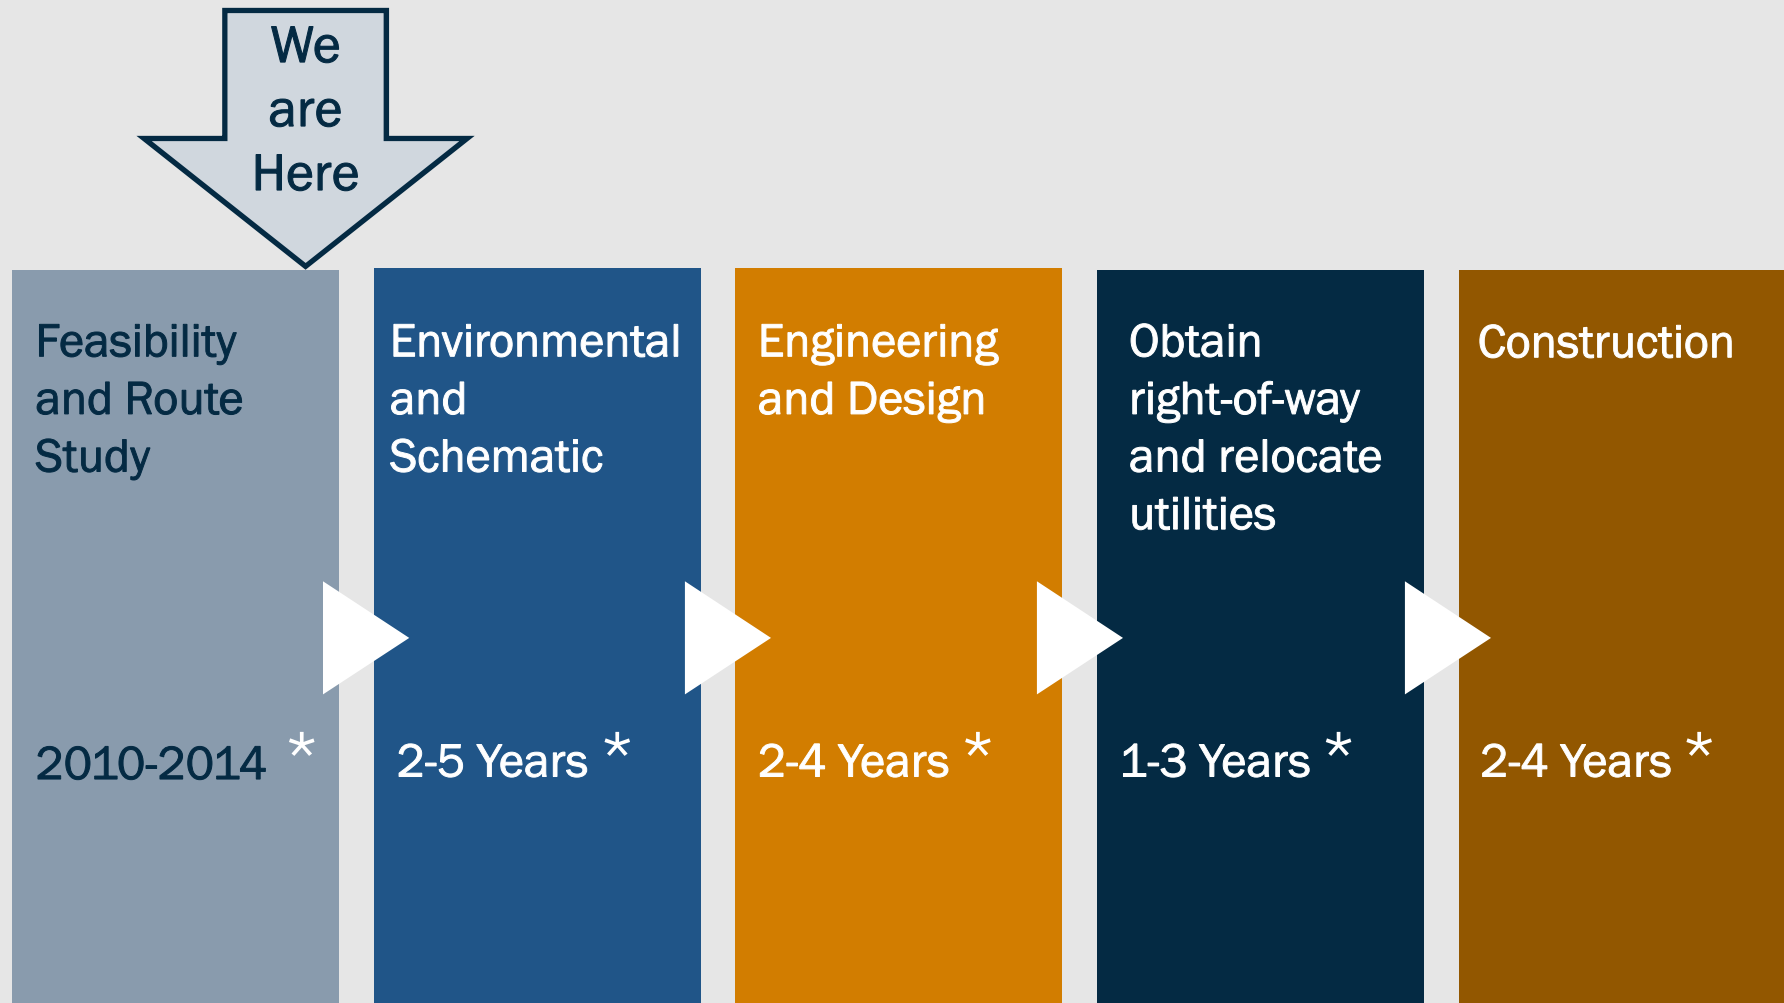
We are Here

Feasibility and Route Study

2010-2014 *

Environmental and Schematic

2-5 Years *

Engineering and Design

2-4 Years *

Obtain right-of-way and relocate utilities

1-3 Years *

Construction

2-4 Years *